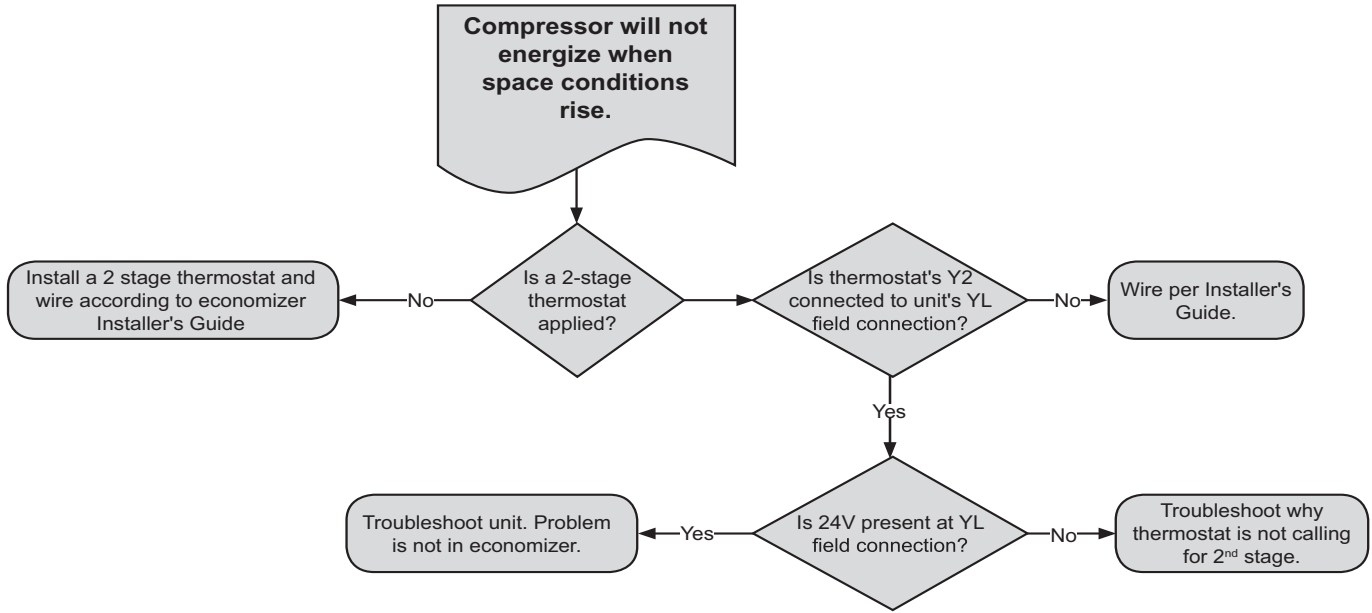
Compressor will not energize when space conditions rise.

Is a 2-stage thermostat applied?

No

Install a 2 stage thermostat and wire according to economizer Installer's Guide

Is thermostat's Y2 connected to unit's YL field connection?

No

Wire per Installer's Guide.

Yes

Is 24V present at YL field connection?

Yes

Troubleshoot unit. Problem is not in economizer.

No

Troubleshoot why thermostat is not calling for 2$^{nd}$ stage.